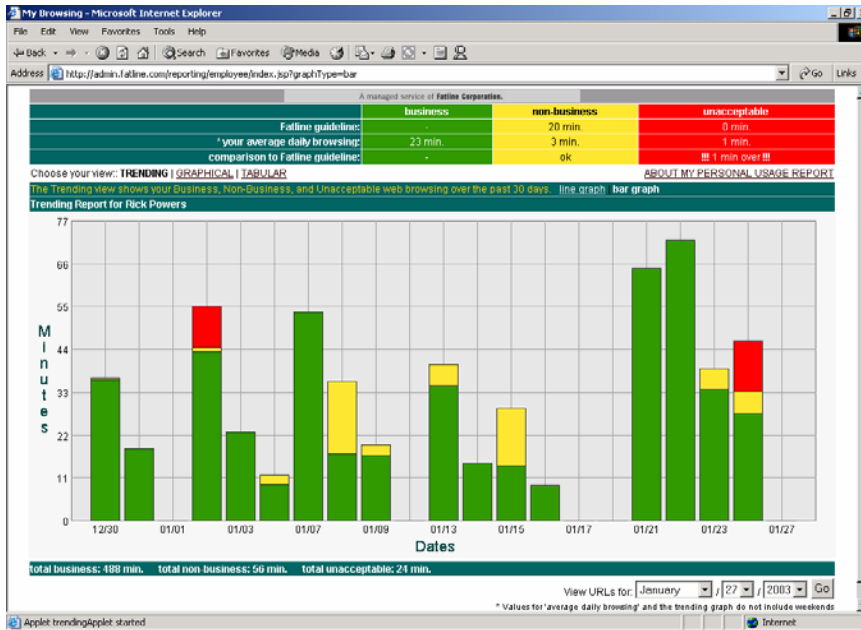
My Browsing - Microsoft Internet Explorer

File Edit View Favorites Tools Help

Back Search Favorites Media

Address http://admin.fatline.com/reporting/employee/index.jsp?graphType=bar Go Links

A managed service of Fatline Corporation.

| | business | non-business | unacceptable |
|---|---|---|---|
| Fatline guideline: | - | 20 min. | 0 min. |
| * your average daily browsing: | 23 min. | 3 min. | 1 min. |
| comparison to Fatline guideline: | - | ok | !!! 1 min over !!! |

Choose your view:: TRENDING | GRAPHICAL | TABULAR

ABOUT MY PERSONAL USAGE REPORT

The Trending view shows your Business, Non-Business, and Unacceptable web browsing over the past 30 days. line graph bar graph

Trending Report for Rick Powers

77
66
55
44
33
22
11
0

Minutes

12/30 01/01 01/03 01/07 01/09 01/13 01/15 01/17 01/21 01/23 01/27

Dates

total business: 488 min. total non-business: 56 min. total unacceptable: 24 min.

View URLs for: January / 27 / 2003 Go

* Values for 'average daily browsing' and the trending graph do not include weekends

Applet trendingApplet started

Internet